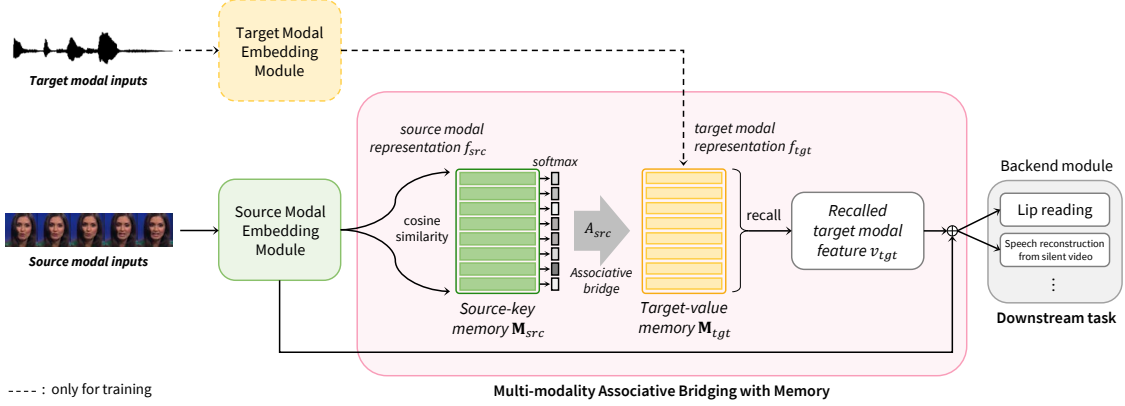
Target modal inputs

Target Modal Embedding Module

source modal representation $f_{src}$

target modal representation $f_{tgt}$

softmax

Backend module

cosine similarity

Source Modal Embedding Module

Source modal inputs

$A_{src}$

Associative bridge

recall

Recalled target modal feature $v_{tgt}$

Lip reading

Speech reconstruction from silent video

⋮

Source-key memory $\mathbf{M}_{src}$

Target-value memory $\mathbf{M}_{tgt}$

Downstream task

- - - - : only for training

Multi-modality Associative Bridging with Memory